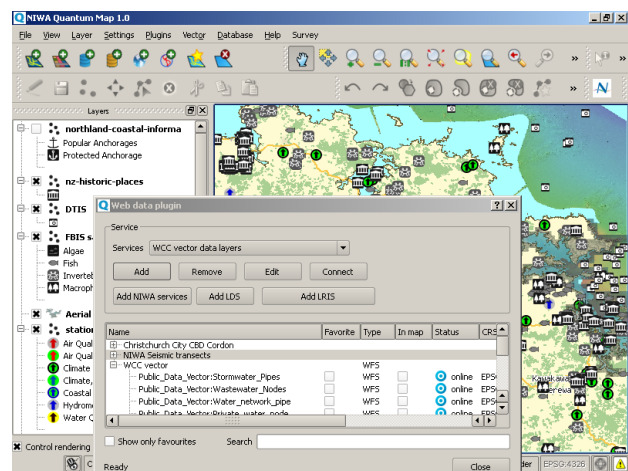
NIWA Quantum Map 1.0

File View Layer Settings Plugins Vector Database Help Survey

Layers

northland-coastal-informa
Popular Anchorages
Protected Anchorage

nz-historic-places

DTIS

FBIS s
Algae
Fish
Inverteb
Macroph

Aerial

station
Air Qual
Air Qual
Climate
Climate,
Coastal
Hydrom
Water C

Control rendering

Web data plugin

Service

Services WCC vector data layers

Add Remove Edit Connect

Add NIWA services Add LDS Add LRIS

| Name | Favorite | Type | In map | Status | CRS |
|---|---|---|---|---|---|
| Christchurch City CBD Cordon | | | | | |
| NIWA Seismic transects | | | | | |
| WCC vector | | WFS | | | |
| Public_Data_Vector:Stormwater_Pipes | | WFS | | online | EPS |
| Public_Data_Vector:Wastewater_Nodes | | WFS | | online | EPS |
| Public_Data_Vector:Water_network_pipe | | WFS | | online | EPS |
| Public_Data_Vector:Private_water_node | | WFS | | online | EPS |

Show only favourites Search

Ready Close

EPSG:4326

Kaiwaka
Hakaru
Mangawai